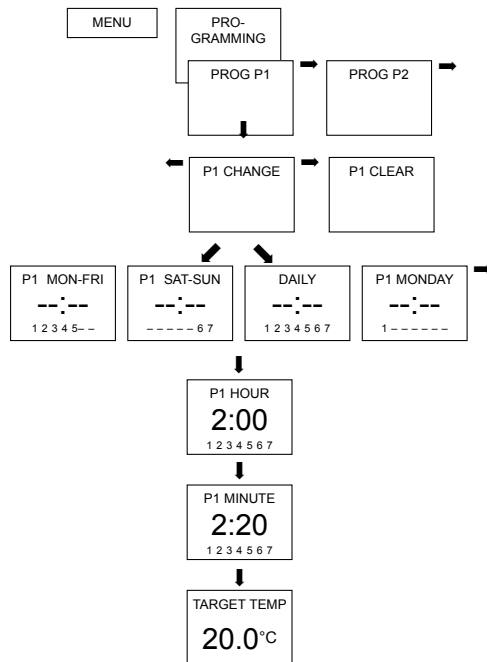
MENU

PRO-
GRAMMING

PROG P1

PROG P2

P1 CHANGE

P1 CLEAR

P1 MON-FRI
--:--
1 2 3 4 5 – –

P1 SAT-SUN
--:--
– – – – – 6 7

DAILY
--:--
1 2 3 4 5 6 7

P1 MONDAY
--:--
1 – – – – – –

P1 HOUR
2:00
1 2 3 4 5 6 7

P1 MINUTE
2:20
1 2 3 4 5 6 7

TARGET TEMP
20.0°C